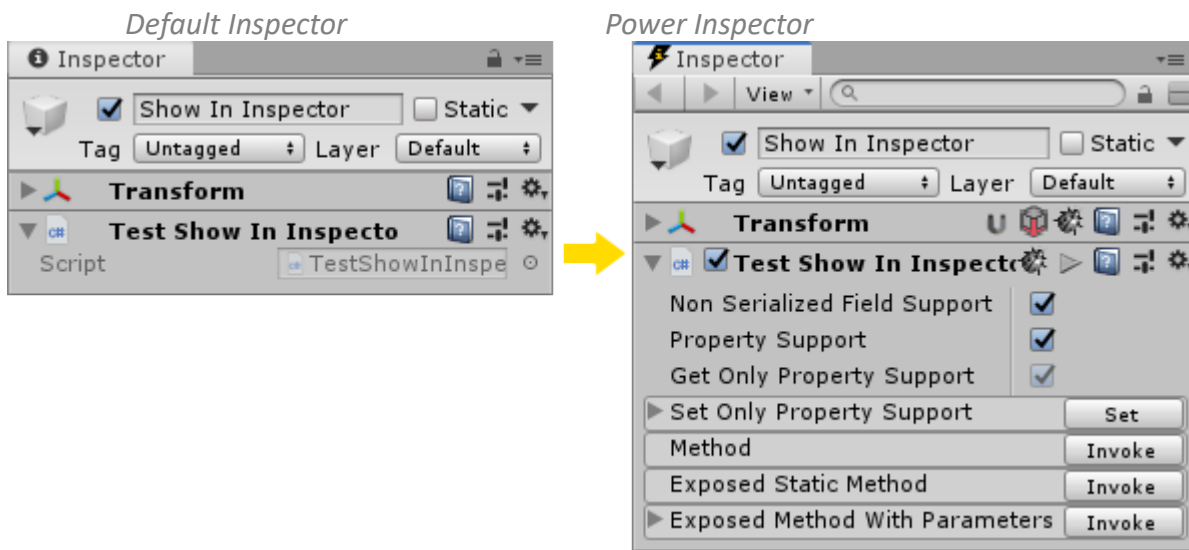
Default Inspector

Inspector

Show In Inspector Static

Tag Untagged Layer Default

Transform

Test Show In Inspecto

Script TestShowInInspe

Power Inspector

Inspector

View

Show In Inspector Static

Tag Untagged Layer Default

Transform

Test Show In Inspecto

Non Serialized Field Support

Property Support

Get Only Property Support

Set Only Property Support Set

Method Invoke

Exposed Static Method Invoke

Exposed Method With Parameters Invoke